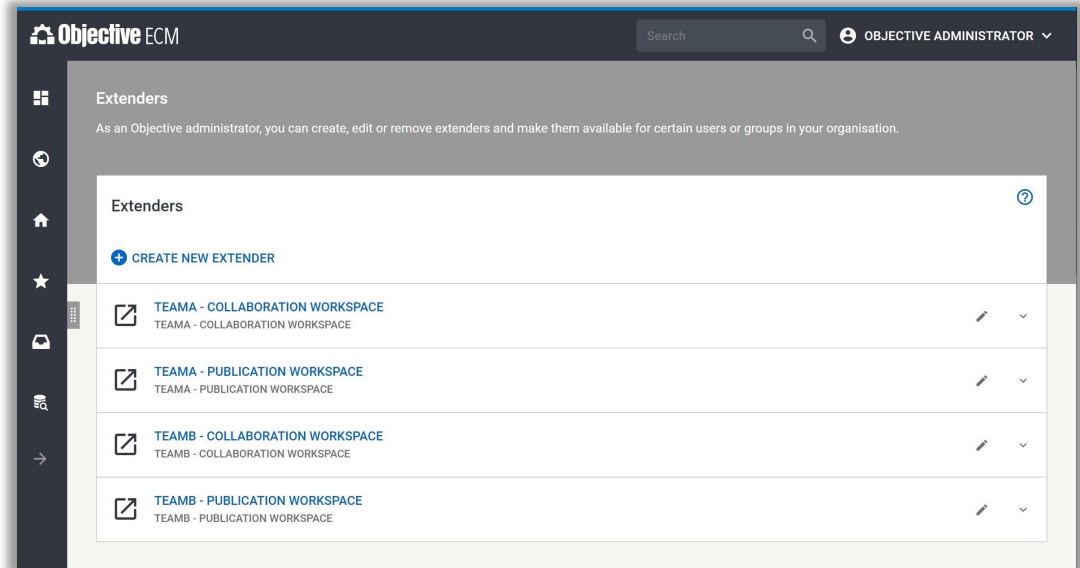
Objective ECM

Search

OBJECTIVE ADMINISTRATOR

Extenders

As an Objective administrator, you can create, edit or remove extenders and make them available for certain users or groups in your organisation.

Extenders

CREATE NEW EXTENDER

TEAMA - COLLABORATION WORKSPACE
TEAMA - COLLABORATION WORKSPACE

TEAMA - PUBLICATION WORKSPACE
TEAMA - PUBLICATION WORKSPACE

TEAMB - COLLABORATION WORKSPACE
TEAMB - COLLABORATION WORKSPACE

TEAMB - PUBLICATION WORKSPACE
TEAMB - PUBLICATION WORKSPACE